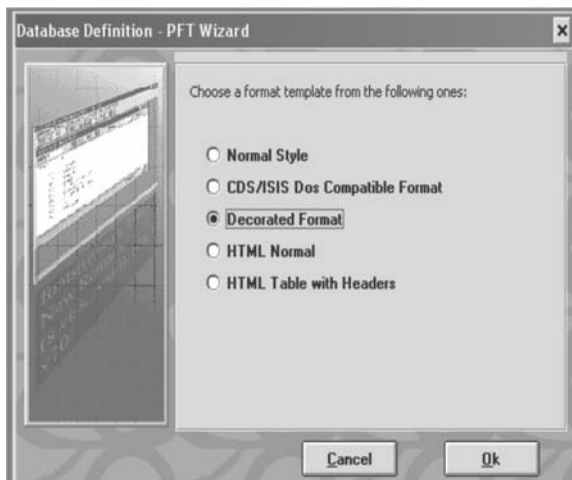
Database Definition - PFT Wizard

×

Choose a format template from the following ones:

Normal Style

CDS/ISIS Dos Compatible Format

Decorated Format

HTML Normal

HTML Table with Headers

Cancel

Ok